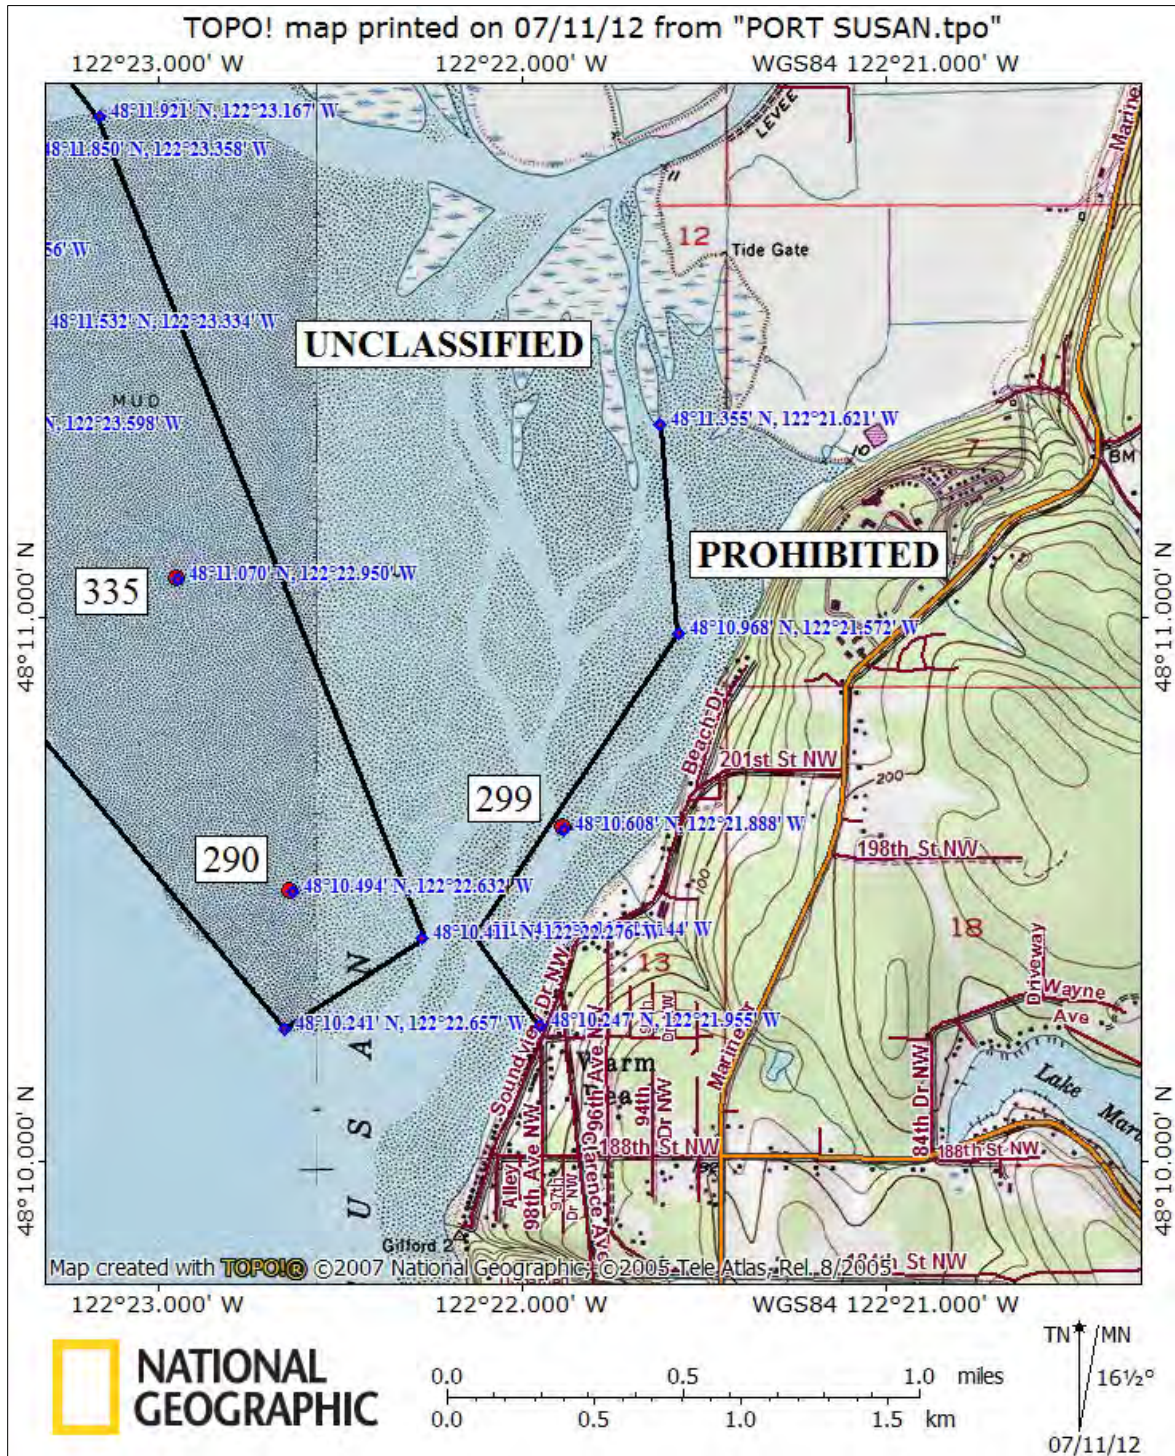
TOPO! map printed on 07/11/12 from "PORT SUSAN.tpo"

122°23.000' W 122°22.000' W WGS84 122°21.000' W

48°11.921' N, 122°23.167' W
48°11.850' N, 122°23.358' W
56' W
48°11.532' N, 122°23.334' W
MUD
N, 122°23.598' W

LEVEE
Marine
12
Tide Gate
UNCLASSIFIED
48°11.355' N, 122°21.621' W
7
BM
PROHIBITED
335
48°11.070' N, 122°22.950' W
48°10.968' N, 122°21.572' W
48°11.000' N
48°11.000' N
Beach Dr
201st St NW
200
299
48°10.608' N, 122°21.888' W
198th St NW
290
48°10.494' N, 122°22.632' W
100
48°10.411' N, 122°22.276' W
44' W
18
13
Driveway
Wayne Ave
48°10.241' N, 122°22.657' W
48°10.247' N, 122°21.955' W
Sound view Dr NW
Warm Bea
Marine Dr
84th Dr NW
Lake Mart
98th Ave NW
96th Ave
94th Dr NW
188th St NW
188th St NW
48°10.000' N
48°10.000' N
U S A N
Alley
98th Ave NW
97th Dr NW
Clarence Ave
Gilford 2
St NW
Map created with TOPO!® ©2007 National Geographic; ©2005 Tele Atlas, Rel. 8/2005

122°23.000' W 122°22.000' W WGS84 122°21.000' W

NATIONAL GEOGRAPHIC

0.0 0.5 1.0 miles
0.0 0.5 1.0 1.5 km

TN MN
16½°
07/11/12